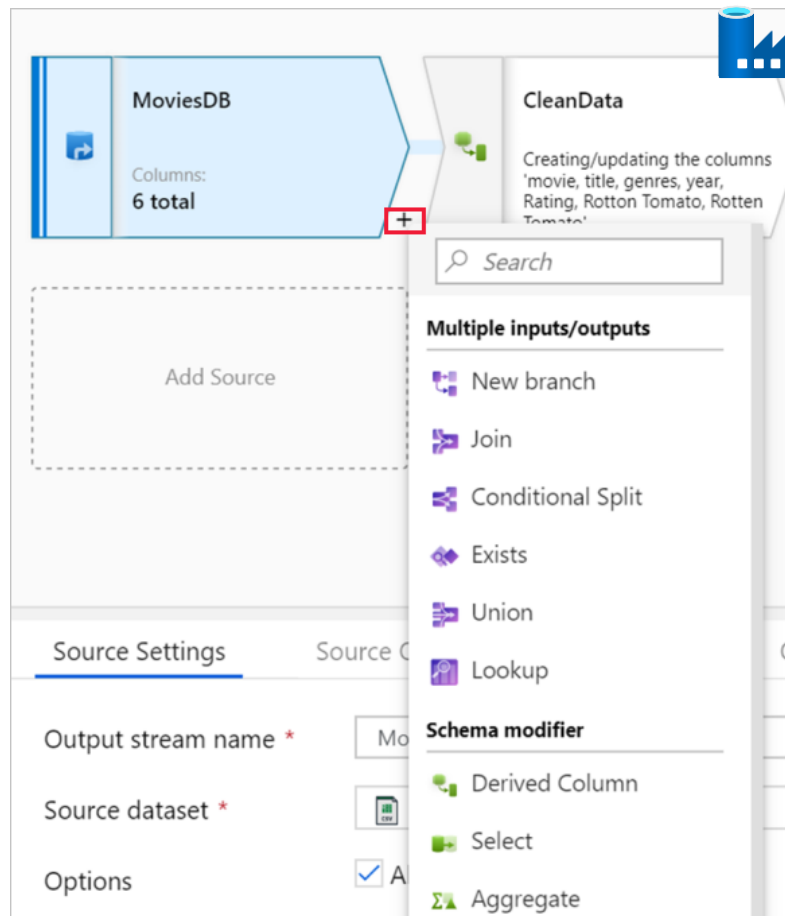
MoviesDB

Columns:
6 total

CleanData

Creating/updating the columns 'movie, title, genres, year, Rating, Rotton Tomato, Rotten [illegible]

+

Search

Multiple inputs/outputs

New branch

Join

Conditional Split

Exists

Union

Lookup

Schema modifier

Derived Column

Select

Aggregate

Add Source

Source Settings

Source O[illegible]

Output stream name *

Mo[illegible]

Source dataset *

Options

Al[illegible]